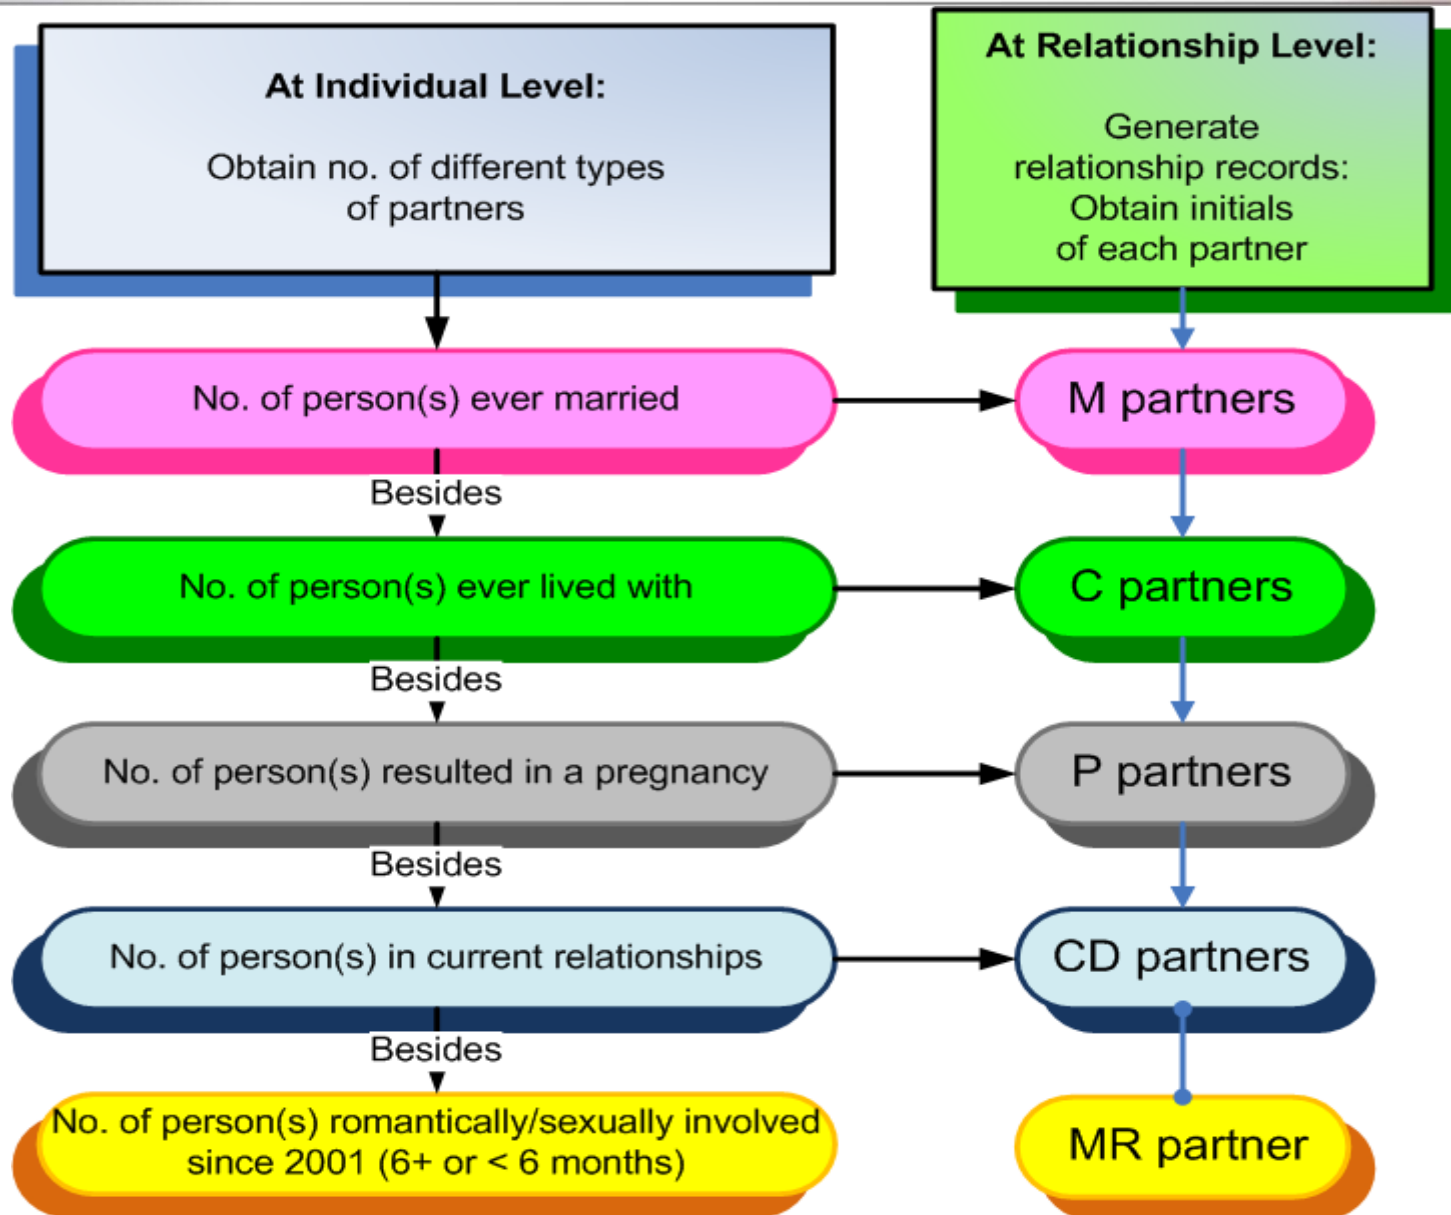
At Individual Level:

Obtain no. of different types of partners

At Relationship Level:

Generate relationship records: Obtain initials of each partner

No. of person(s) ever married

M partners

Besides

No. of person(s) ever lived with

C partners

Besides

No. of person(s) resulted in a pregnancy

P partners

Besides

No. of person(s) in current relationships

CD partners

Besides

No. of person(s) romantically/sexually involved since 2001 (6+ or < 6 months)

MR partner